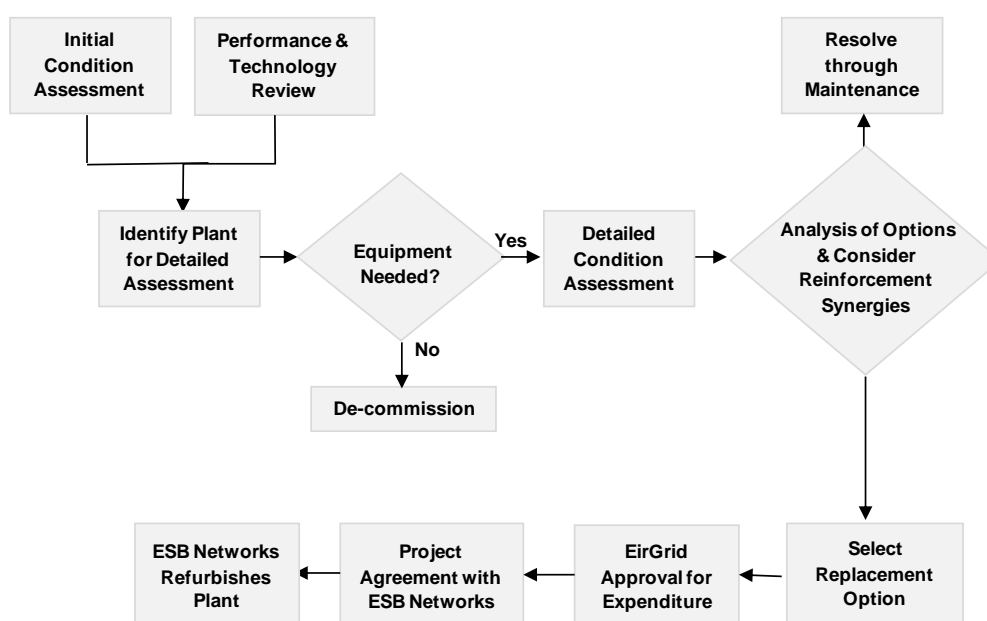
Initial Condition Assessment

Performance & Technology Review

Resolve through Maintenance

Identify Plant for Detailed Assessment

Equipment Needed?

Yes

Detailed Condition Assessment

Analysis of Options & Consider Reinforcement Synergies

No

De-commission

ESB Networks Refurbishes Plant

Project Agreement with ESB Networks

EirGrid Approval for Expenditure

Select Replacement Option